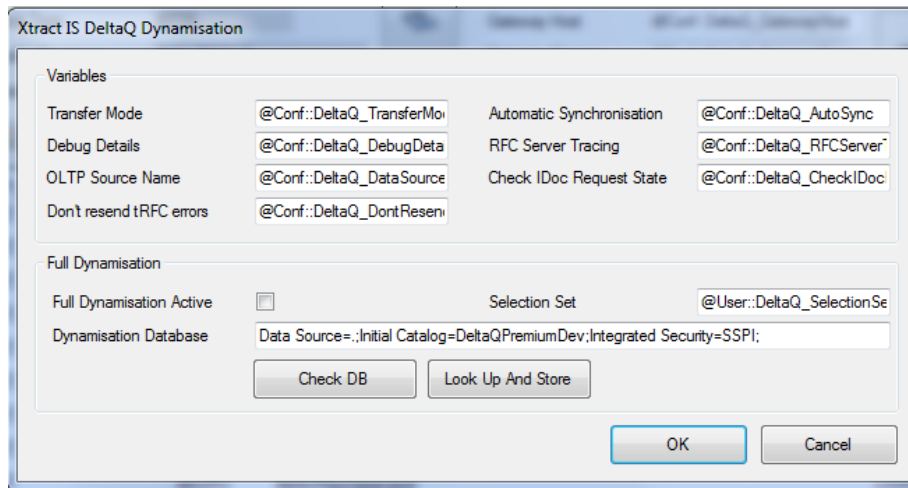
Xtract IS DeltaQ Dynamisation

Variables

Transfer Mode @Conf::DeltaQ_TransferMo

Debug Details @Conf::DeltaQ_DebugDeta

OLTP Source Name @Conf::DeltaQ_DataSource

Don't resend tRFC errors @Conf::DeltaQ_DontResen

Automatic Synchronisation @Conf::DeltaQ_AutoSync

RFC Server Tracing @Conf::DeltaQ_RFCServerT

Check IDoc Request State @Conf::DeltaQ_CheckIDoc

Full Dynamisation

Full Dynamisation Active

Selection Set @User::DeltaQ_SelectionSe

Dynamisation Database Data Source=.;Initial Catalog=DeltaQPremiumDev;Integrated Security=SSPI;

Check DB

Look Up And Store

OK

Cancel